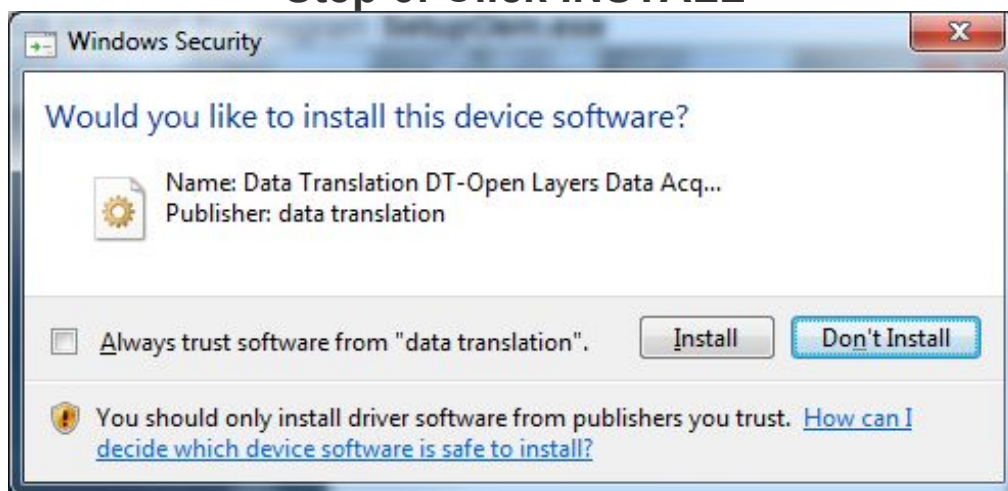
Step 8: Click INSTALL

Windows Security

Would you like to install this device software?

Name: Data Translation DT-Open Layers Data Acq...
Publisher: data translation

Always trust software from "data translation".

Install

Don't Install

You should only install driver software from publishers you trust. How can I decide which device software is safe to install?